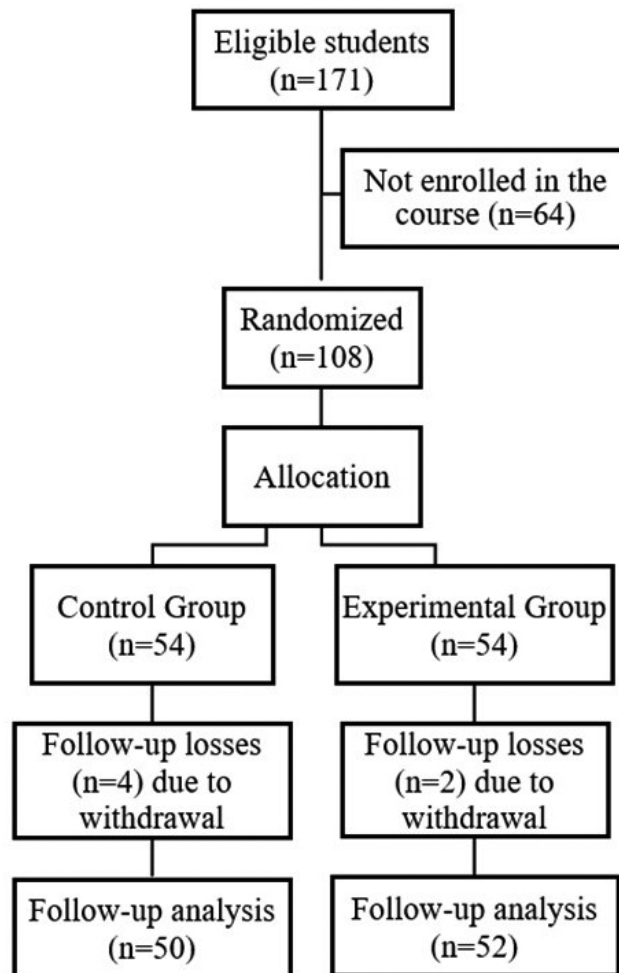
Eligible students
(n=171)

Not enrolled in the course (n=64)

Randomized
(n=108)

Allocation

Control Group
(n=54)

Experimental Group
(n=54)

Follow-up losses
(n=4) due to withdrawal

Follow-up losses
(n=2) due to withdrawal

Follow-up analysis
(n=50)

Follow-up analysis
(n=52)